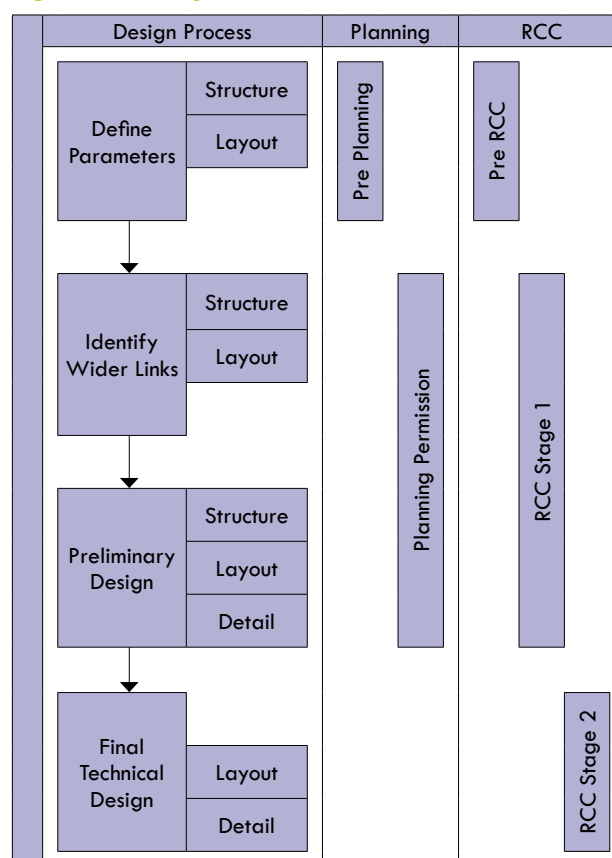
| Design Process | Planning | RCC |
|---|---|---|

Define Parameters

Structure

Layout

Pre Planning

Pre RCC

Identify Wider Links

Structure

Layout

Planning Permission

RCC Stage 1

Preliminary Design

Structure

Layout

Detail

Final Technical Design

Layout

Detail

RCC Stage 2